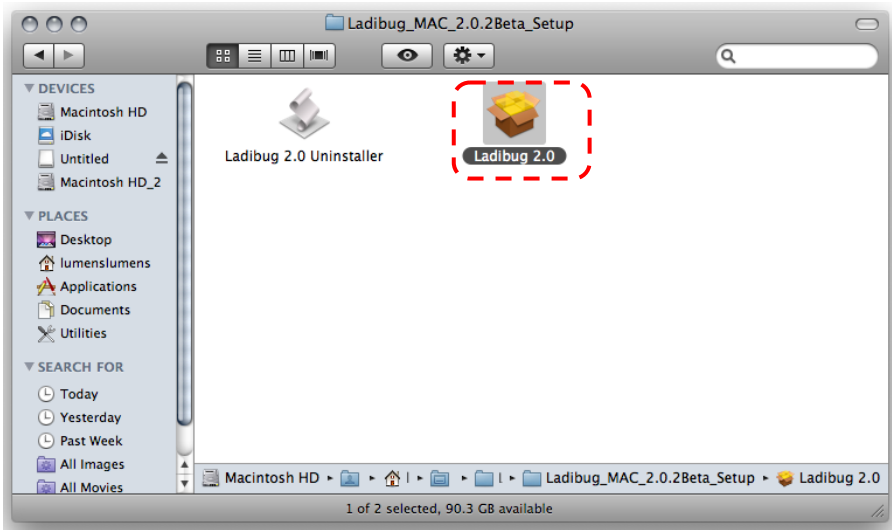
Ladibug_MAC_2.0.2Beta_Setup

DEVICES
Macintosh HD
iDisk
Untitled
Macintosh HD_2

PLACES
Desktop
lumenslumens
Applications
Documents
Utilities

SEARCH FOR
Today
Yesterday
Past Week
All Images
All Movies

Ladibug 2.0 Uninstaller
Ladibug 2.0

Macintosh HD ▸ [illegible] ▸ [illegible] ▸ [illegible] ▸ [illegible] ▸ Ladibug_MAC_2.0.2Beta_Setup ▸ Ladibug 2.0

1 of 2 selected, 90.3 GB available